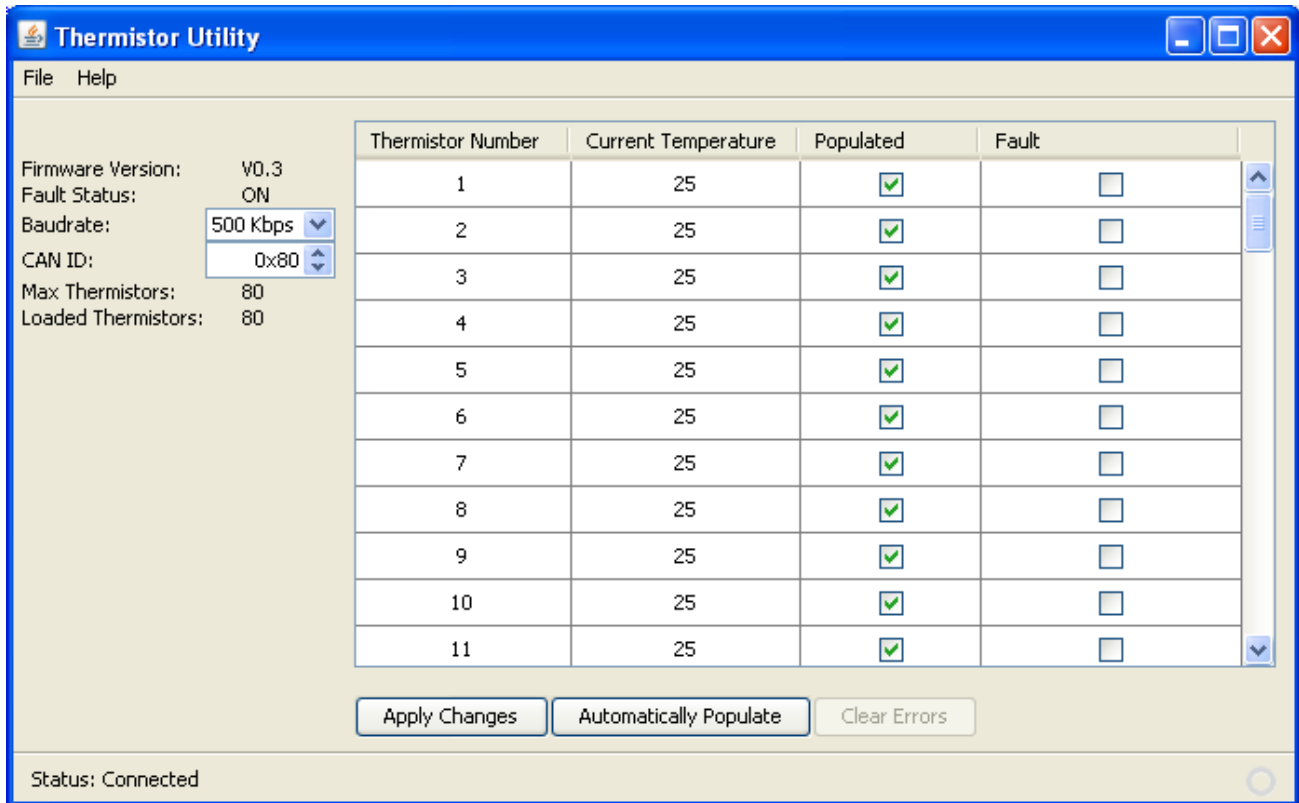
Thermistor Utility

File Help

Firmware Version: V0.3
Fault Status: ON
Baudrate: 500 Kbps
CAN ID: 0x80
Max Thermistors: 80
Loaded Thermistors: 80

| Thermistor Number | Current Temperature | Populated | Fault |
|---|---|---|---|
| 1 | 25 | ☑ | ☐ |
| 2 | 25 | ☑ | ☐ |
| 3 | 25 | ☑ | ☐ |
| 4 | 25 | ☑ | ☐ |
| 5 | 25 | ☑ | ☐ |
| 6 | 25 | ☑ | ☐ |
| 7 | 25 | ☑ | ☐ |
| 8 | 25 | ☑ | ☐ |
| 9 | 25 | ☑ | ☐ |
| 10 | 25 | ☑ | ☐ |
| 11 | 25 | ☑ | ☐ |

Apply Changes Automatically Populate Clear Errors

Status: Connected